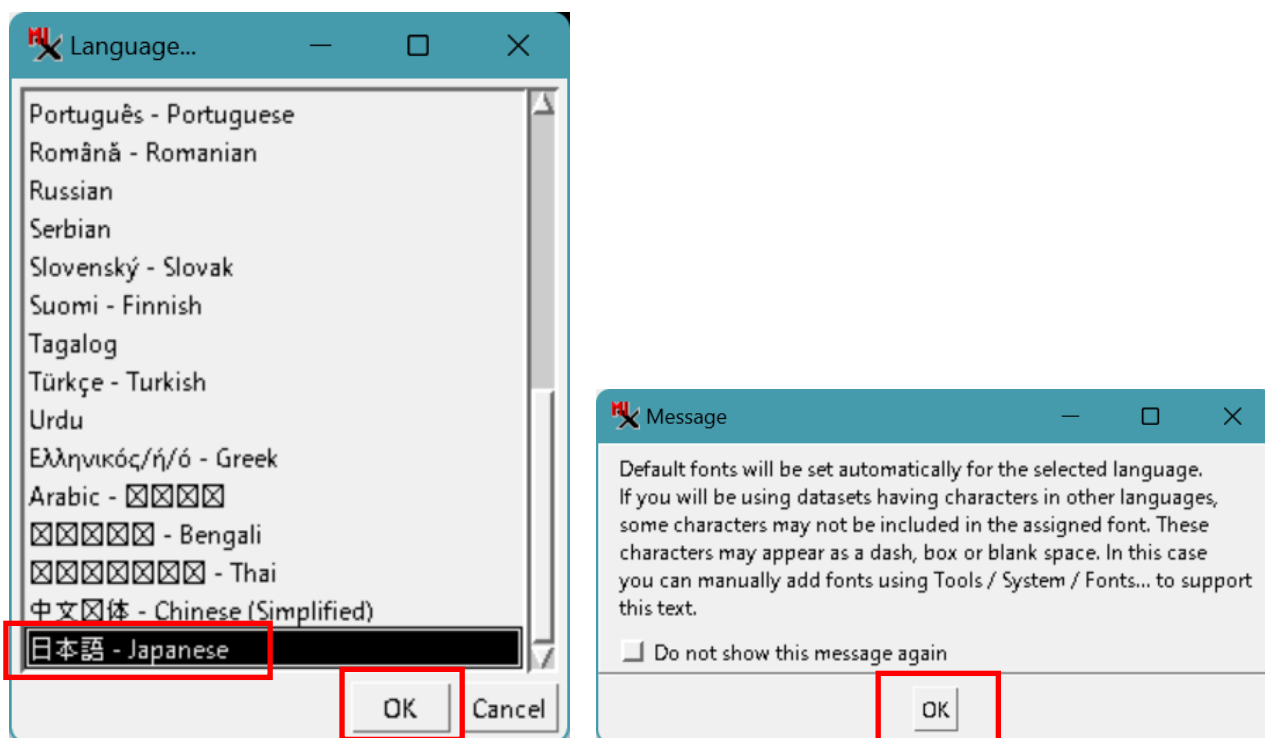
Language...

Português - Portuguese
Română - Romanian
Russian
Serbian
Slovenský - Slovak
Suomi - Finnish
Tagalog
Türkçe - Turkish
Urdu
Ελληνικός/ή/ό - Greek
Arabic - ☒☒☒☒
☒☒☒☒☒ - Bengali
☒☒☒☒☒☒☒ - Thai
中文☒体 - Chinese (Simplified)
日本語 - Japanese

OK Cancel

Message

Default fonts will be set automatically for the selected language.
If you will be using datasets having characters in other languages, some characters may not be included in the assigned font. These characters may appear as a dash, box or blank space. In this case you can manually add fonts using Tools / System / Fonts... to support this text.

Do not show this message again

OK